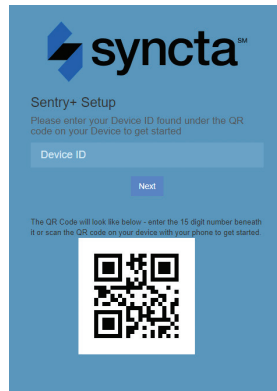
syncta℠

Sentry+ Setup

Please enter your Device ID found under the QR code on your Device to get started

Device ID

Next

The QR Code will look like below - enter the 15 digit number beneath it or scan the QR code on your device with your phone to get started.